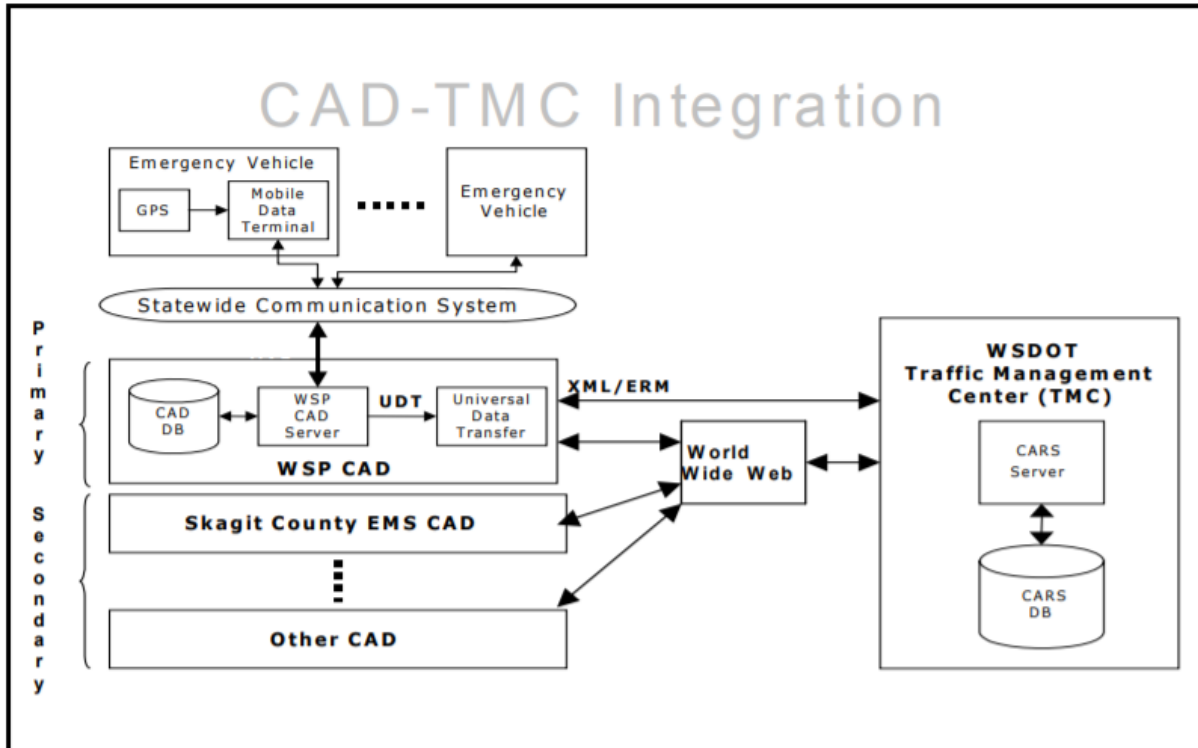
CAD-TMC Integration

Emergency Vehicle

GPS

Mobile Data Terminal

Emergency Vehicle

Statewide Communication System

Primary

Secondary

CAD DB

WSP CAD Server

UDT

Universal Data Transfer

WSP CAD

XML/ERM

World Wide Web

Skagit County EMS CAD

Other CAD

WSDOT Traffic Management Center (TMC)

CARS Server

CARS DB